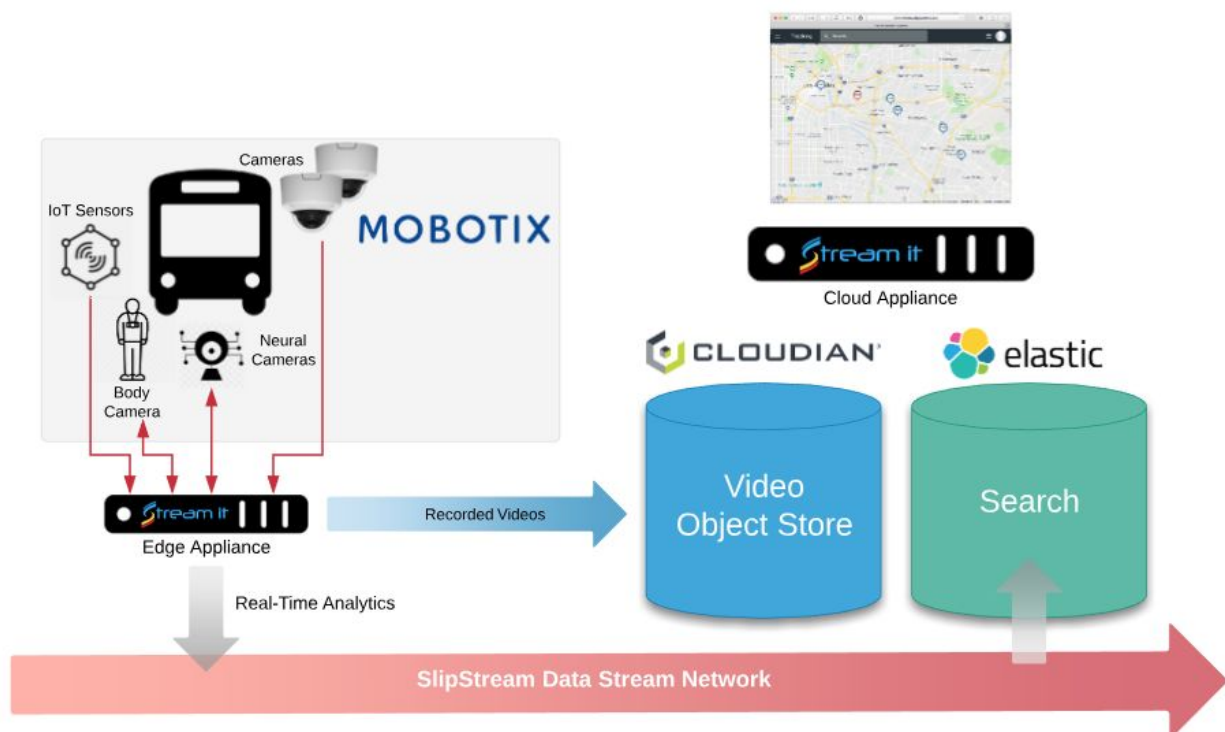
Cameras

IoT Sensors

MOBOTIX

Body Camera

Neural Cameras

Stream it

Edge Appliance

Recorded Videos

Real-Time Analytics

Stream it

Cloud Appliance

CLOUDIAN

elastic

Video Object Store

Search

SlipStream Data Stream Network